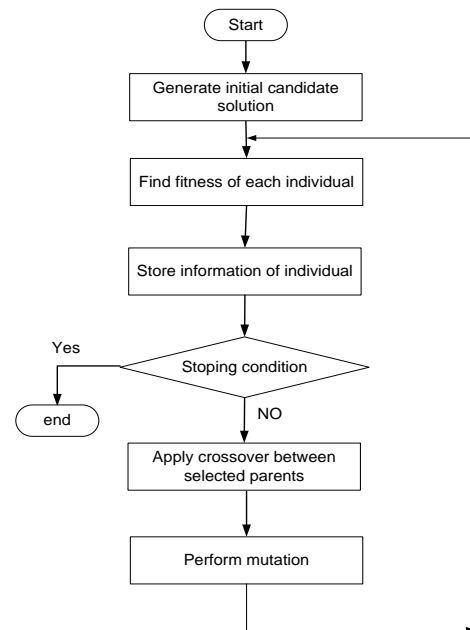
Start

Generate initial candidate solution

Find fitness of each individual

Store information of individual

Yes

Stoping condition

end

NO

Apply crossover between selected parents

Perform mutation